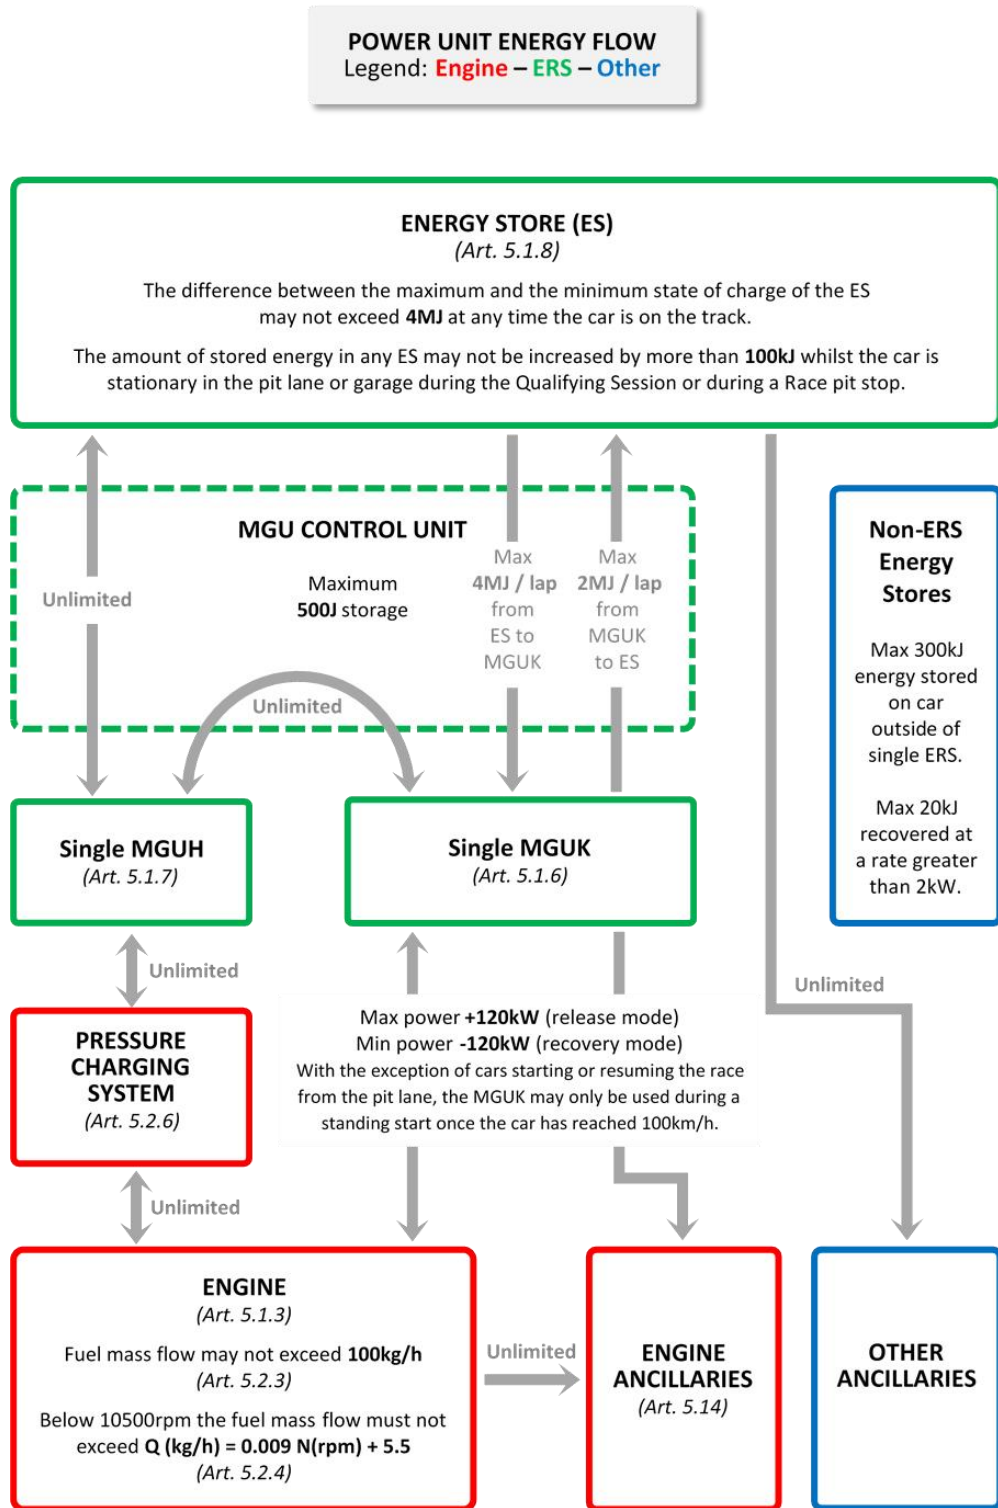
POWER UNIT ENERGY FLOW
Legend: Engine – ERS – Other

ENERGY STORE (ES)
(Art. 5.1.8)

The difference between the maximum and the minimum state of charge of the ES may not exceed 4MJ at any time the car is on the track.

The amount of stored energy in any ES may not be increased by more than 100kJ whilst the car is stationary in the pit lane or garage during the Qualifying Session or during a Race pit stop.

MGU CONTROL UNIT

Unlimited

Maximum 500J storage

Max 4MJ / lap from ES to MGUK

Max 2MJ / lap from MGUK to ES

Unlimited

Non-ERS Energy Stores

Max 300kJ energy stored on car outside of single ERS.

Max 20kJ recovered at a rate greater than 2kW.

Single MGUH
(Art. 5.1.7)

Single MGUK
(Art. 5.1.6)

Unlimited

Unlimited

PRESSURE CHARGING SYSTEM
(Art. 5.2.6)

Max power +120kW (release mode)
Min power -120kW (recovery mode)
With the exception of cars starting or resuming the race from the pit lane, the MGUK may only be used during a standing start once the car has reached 100km/h.

Unlimited

ENGINE
(Art. 5.1.3)

Fuel mass flow may not exceed 100kg/h
(Art. 5.2.3)

Below 10500rpm the fuel mass flow must not exceed Q (kg/h) = 0.009 N(rpm) + 5.5
(Art. 5.2.4)

Unlimited

ENGINE ANCILLARIES
(Art. 5.14)

OTHER ANCILLARIES